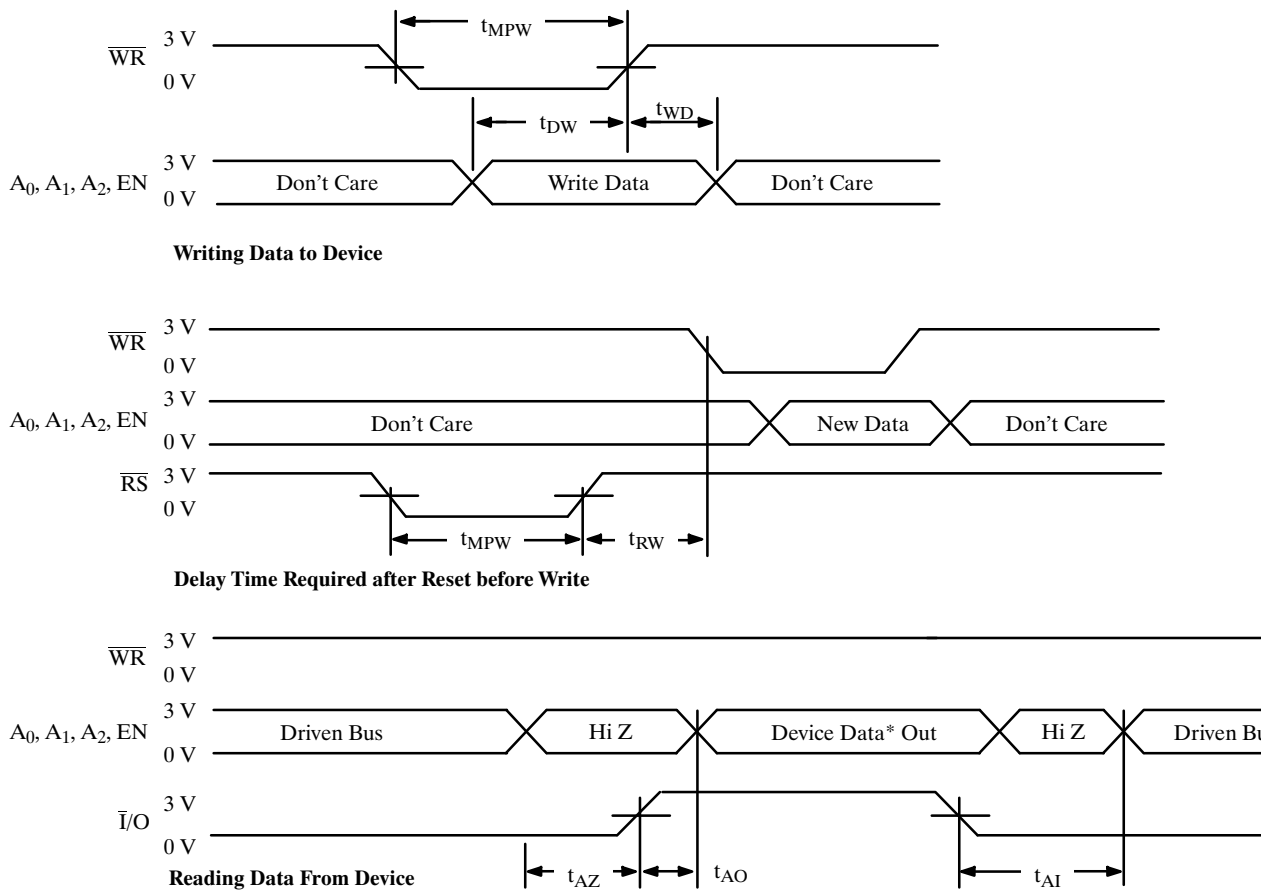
$\overline{WR}$ 3 V
0 V
$t_{MPW}$
$t_{DW}$
$t_{WD}$
$A_0, A_1, A_2, EN$ 3 V
0 V
Don't Care
Write Data
Don't Care

**Writing Data to Device**

$\overline{WR}$ 3 V
0 V
$A_0, A_1, A_2, EN$ 3 V
0 V
Don't Care
New Data
Don't Care
$\overline{RS}$ 3 V
0 V
$t_{MPW}$
$t_{RW}$

**Delay Time Required after Reset before Write**

$\overline{WR}$ 3 V
0 V
$A_0, A_1, A_2, EN$ 3 V
0 V
Driven Bus
Hi Z
Device Data* Out
Hi Z
Driven Bu
$\overline{I}/O$ 3 V
0 V

**Reading Data From Device**
$t_{AZ}$
$t_{AO}$
$t_{AI}$